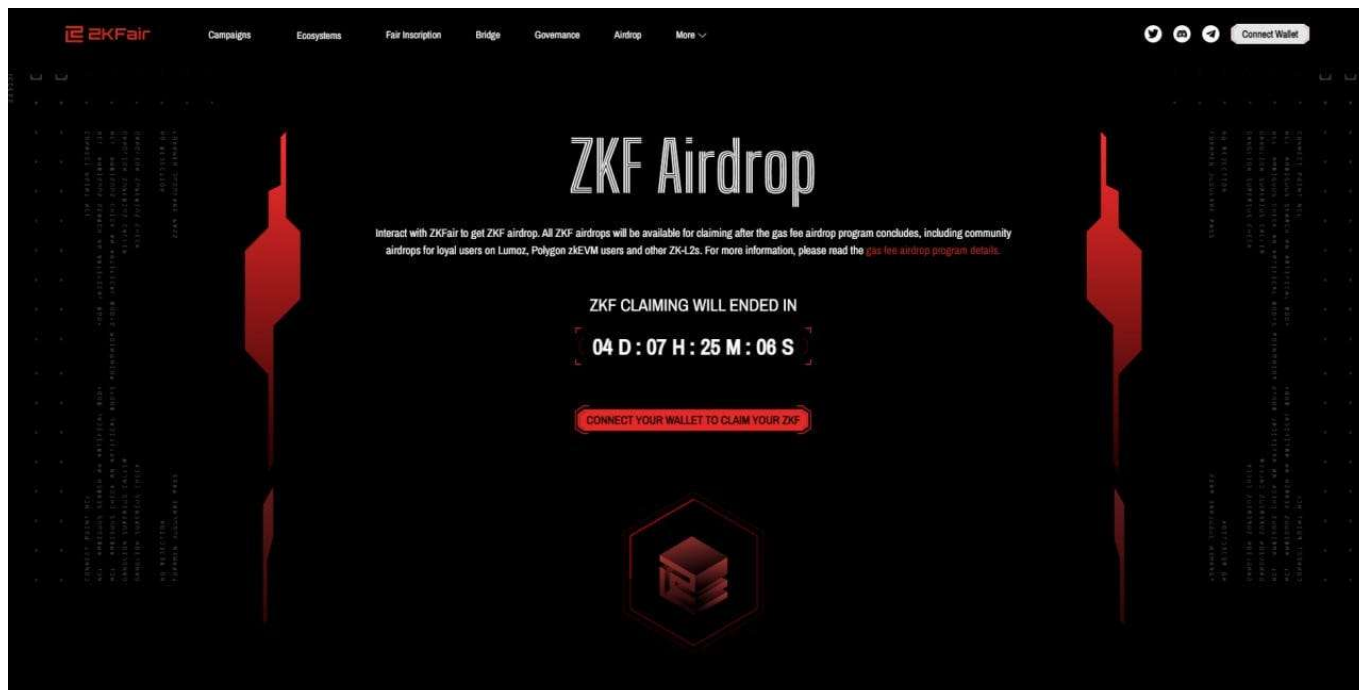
ZKFair

Campaigns Ecosystems Fair Inscription Bridge Governance Airdrop More

Connect Wallet

ZKF Airdrop

Interact with ZKFair to get ZKF airdrop. All ZKF airdrops will be available for claiming after the gas fee airdrop program concludes, including community airdrops for loyal users on Lumoz, Polygon zkEVM users and other ZK-L2s. For more information, please read the gas fee airdrop program details.

ZKF CLAIMING WILL ENDED IN

04 D : 07 H : 25 M : 06 S

CONNECT YOUR WALLET TO CLAIM YOUR ZKF